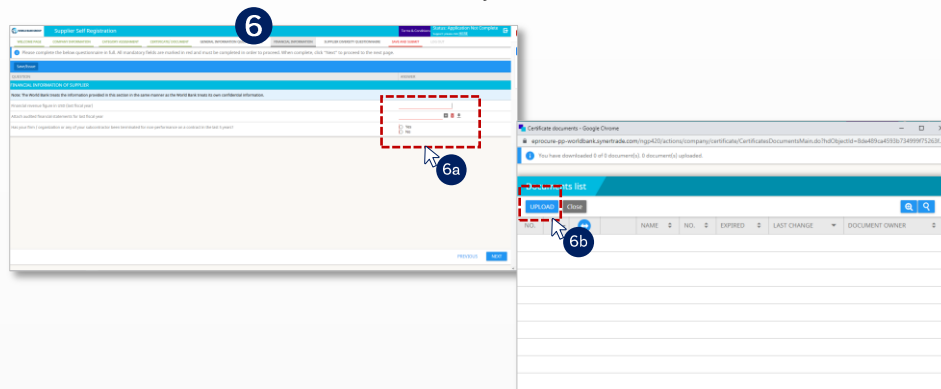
6

Supplier Self Registration

Terms & Conditions

Status : Application Not Complete

Please complete the below questionnaire in full. All mandatory fields are marked in red and must be completed in order to proceed. When complete, click "Next" to proceed to the next page.

Save/Escape

QUESTION

ANSWER

FINANCIAL INFORMATION OF SUPPLIER

Note: The World Bank treats the information provided in this section in the same manner as the World Bank treats its own confidential information.

Financial turnover figure in USD (last fiscal year)

Attach audited financial statements for last fiscal year

Has your firm's registration or any of your subcontractors been terminated for non-performance on a contract in the last 5 years?

Yes

No

6a

PREVIOUS

NEXT

Certificate documents - Google Chrome

eprocure-gp-worldbank.synertrade.com/mgp420/actions/company/certificate/CertificatesDocumentsMain.do?ndObjectId=8de489ca4593b734999f752630

You have downloaded 0 of 0 document(s). 0 document(s) uploaded

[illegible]ts list

UPLOAD

Close

6b

NO.

NAME

NO.

EXPIRED

LAST CHANGE

DOCUMENT OWNER